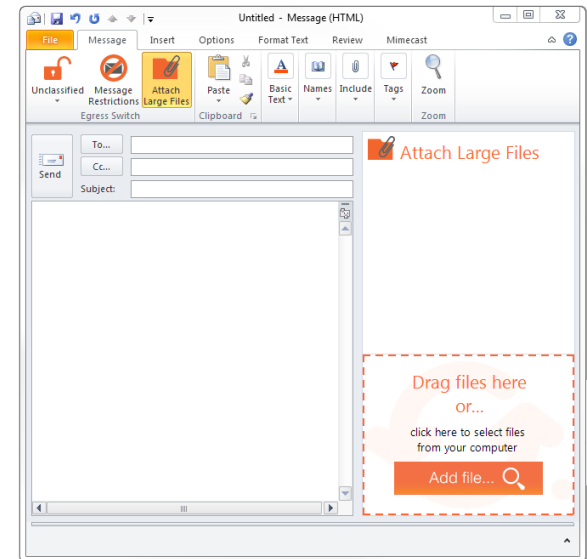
Untitled - Message (HTML)

File | Message | Insert | Options | Format Text | Review | Mimecast

Unclassified | Message Restrictions | Attach Large Files
Egress Switch

Paste
Clipboard

Basic Text

Names | Include | Tags

Zoom
Zoom

Send | To... | Cc... | Subject:

Attach Large Files

Drag files here
or...
click here to select files from your computer

Add file...